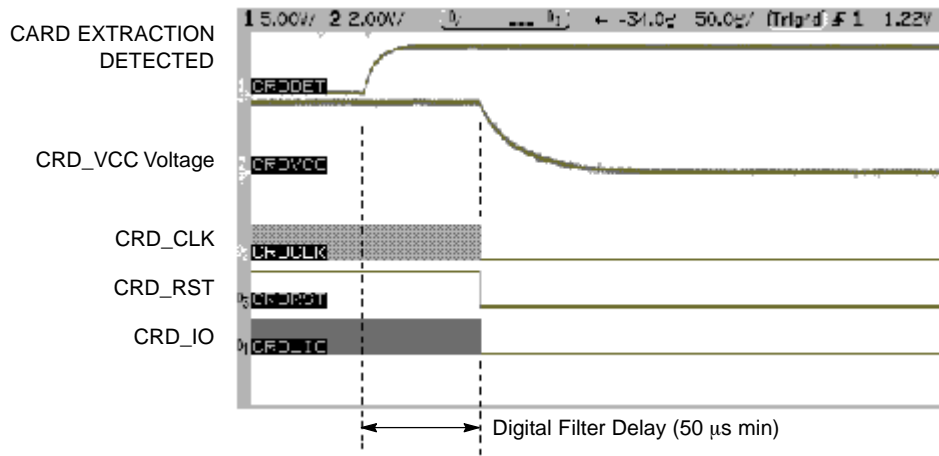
CARD EXTRACTION DETECTED

CRD_VCC Voltage

CRD_CLK

CRD_RST

CRD_IO

1 5.00V/ 2 2.00V/ 0s ... 0 ← -34.0s 50.0s/ Trig'd ƒ 1 1.22V

CRDDET

CRDVCC

CRDCLK

CRDRST

CRD_IO

Digital Filter Delay (50 μs min)